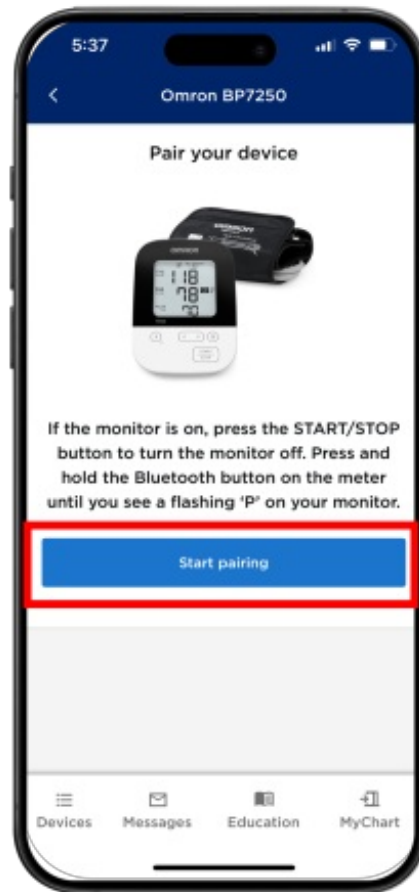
5:37

Omron BP7250

Pair your device

OMRON

118
78

If the monitor is on, press the START/STOP button to turn the monitor off. Press and hold the Bluetooth button on the meter until you see a flashing 'P' on your monitor.

Start pairing

Devices Messages Education MyChart